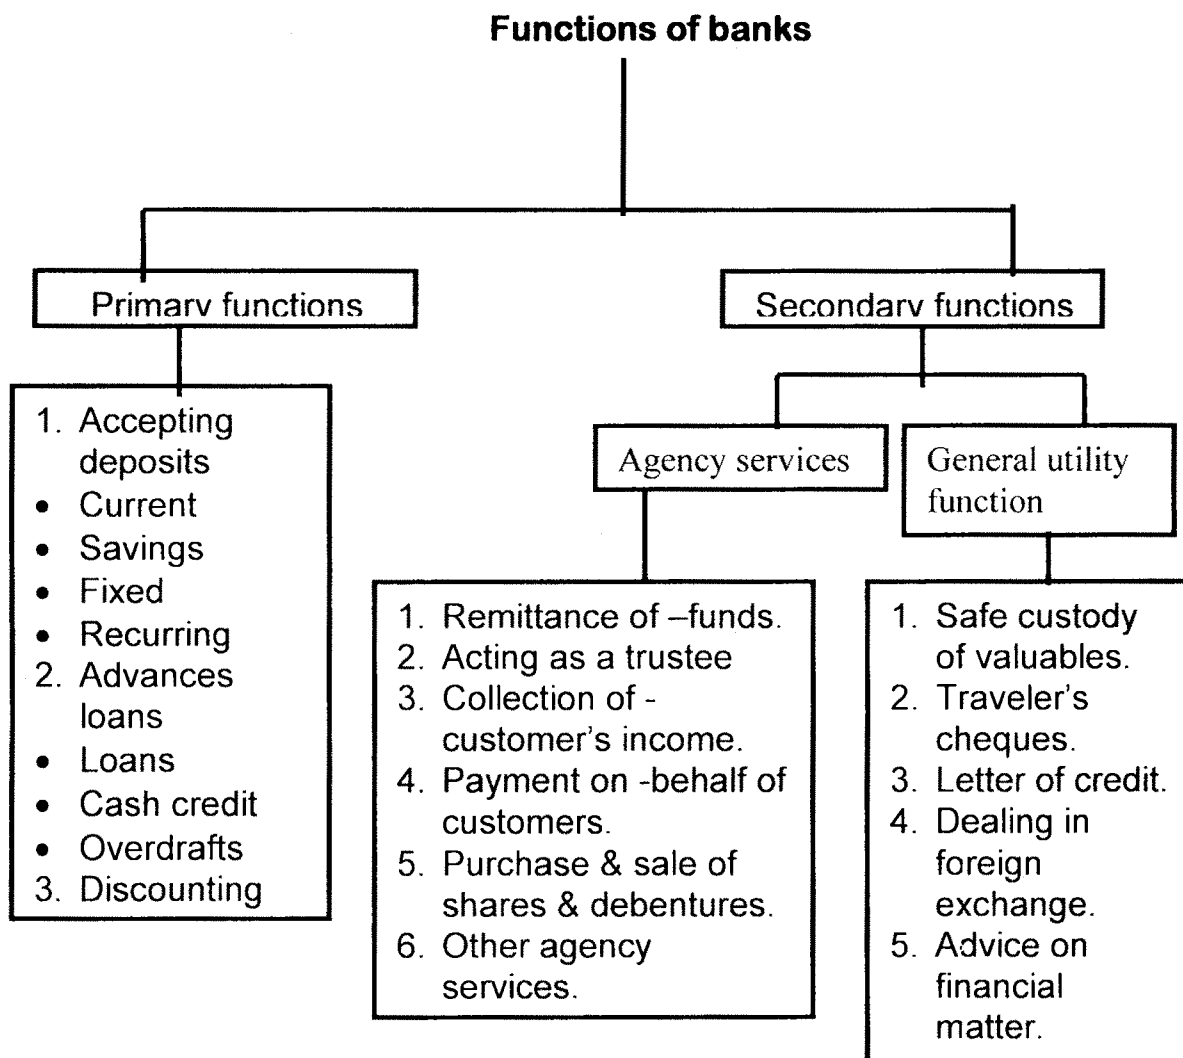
**Functions of banks**

Primarv functions

1. Accepting deposits
- Current
- Savings
- Fixed
- Recurring
2. Advances loans
- Loans
- Cash credit
- Overdrafts
3. Discounting

Secondarv functions

Agency services

1. Remittance of –funds.
2. Acting as a trustee
3. Collection of -customer's income.
4. Payment on -behalf of customers.
5. Purchase & sale of shares & debentures.
6. Other agency services.

General utility function

1. Safe custody of valuables.
2. Traveler's cheques.
3. Letter of credit.
4. Dealing in foreign exchange.
5. Advice on financial matter.